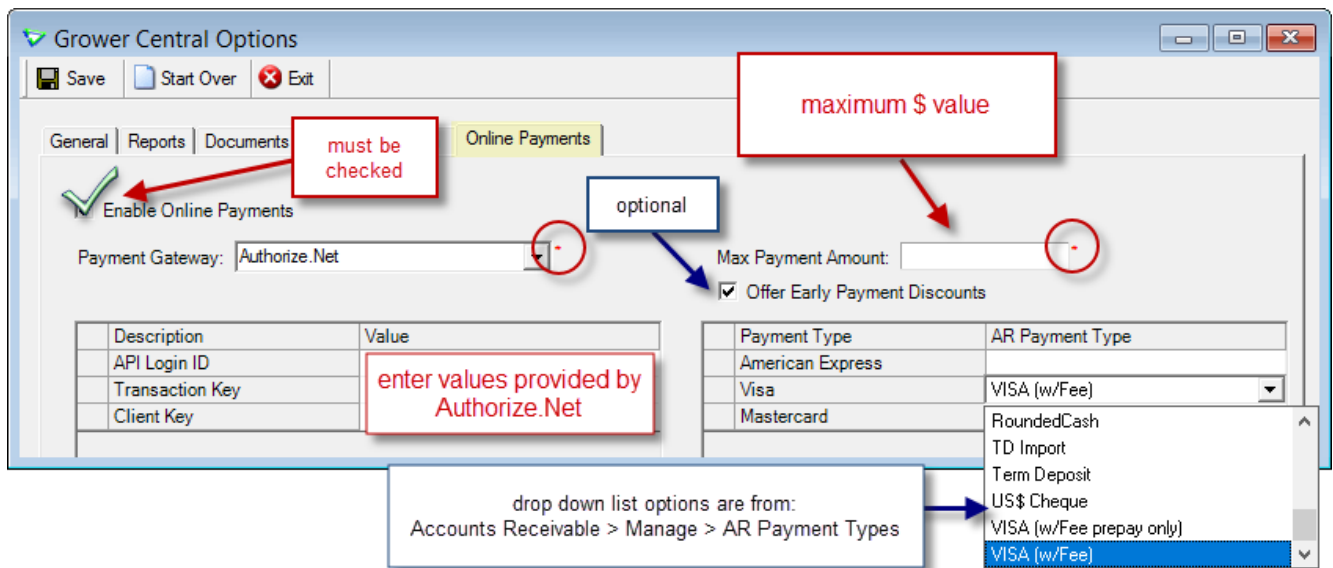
Grower Central Options

Save | Start Over | Exit

maximum $ value

General | Reports | Documents | Online Payments

must be checked

Enable Online Payments

optional

Payment Gateway: Authorize.Net

Max Payment Amount:

Offer Early Payment Discounts

| | Description | Value |
|---|---|---|
| | API Login ID | |
| | Transaction Key | |
| | Client Key | |

enter values provided by Authorize.Net

| | Payment Type | AR Payment Type |
|---|---|---|
| | American Express | |
| | Visa | VISA (w/Fee) |
| | Mastercard | |

RoundedCash
TD Import
Term Deposit
US$ Cheque
VISA (w/Fee prepay only)
VISA (w/Fee)

drop down list options are from:
Accounts Receivable > Manage > AR Payment Types